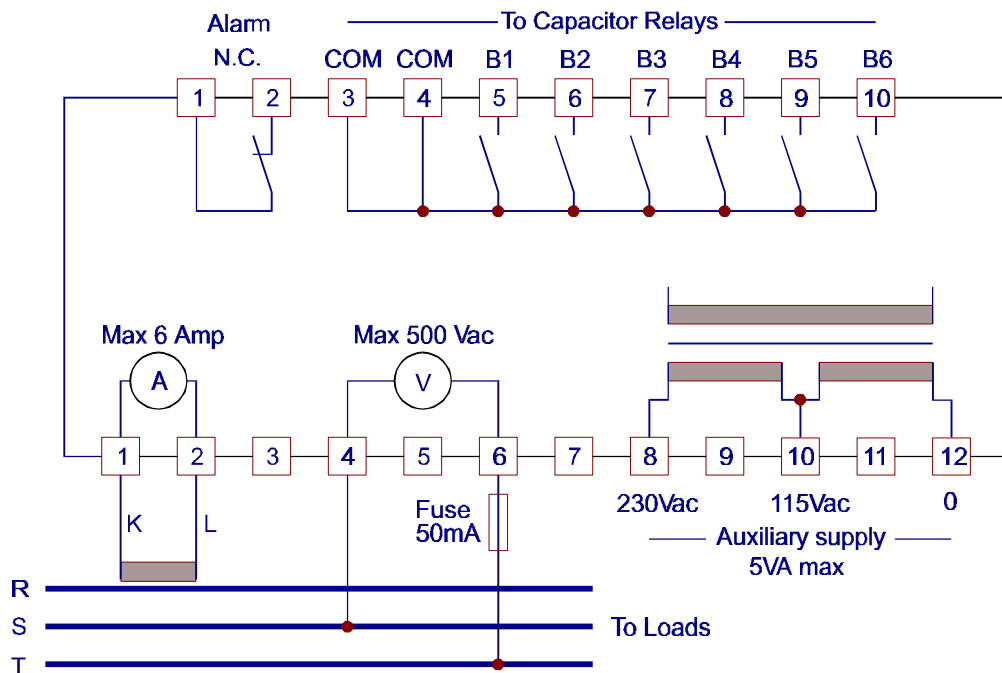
Alarm
N.C.

To Capacitor Relays

COM COM B1 B2 B3 B4 B5 B6

1 2 3 4 5 6 7 8 9 10

Max 6 Amp

A

Max 500 Vac

V

1 2 3 4 5 6 7 8 9 10 11 12

K L

Fuse
50mA

230Vac 115Vac 0

Auxiliary supply
5VA max

R
S
T

To Loads